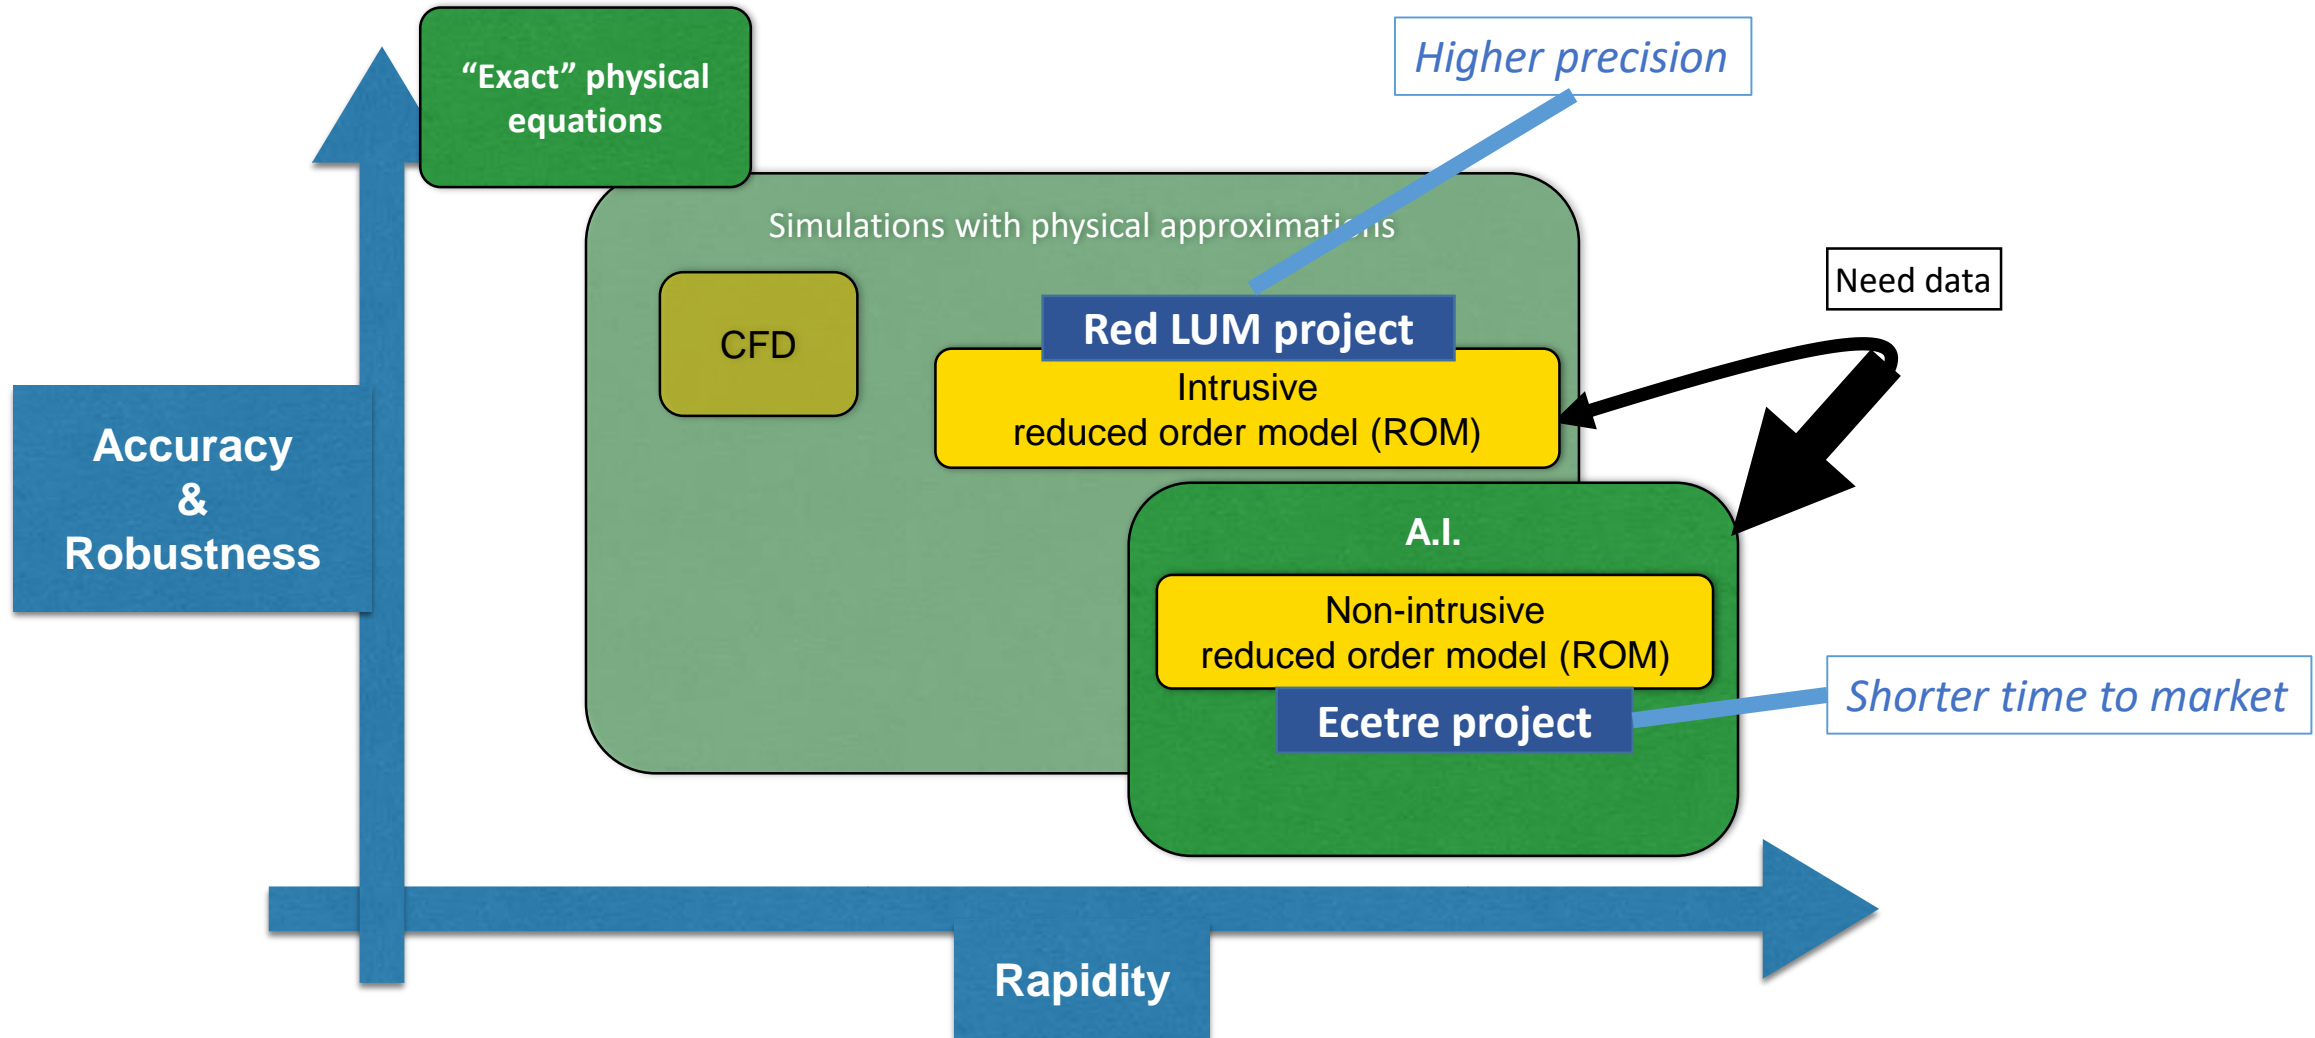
“Exact” physical equations

Higher precision

Simulations with physical approximati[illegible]ns

CFD

Red LUM project

Intrusive reduced order model (ROM)

Need data

Accuracy & Robustness

A.I.

Non-intrusive reduced order model (ROM)

Ecetre project

Shorter time to market

Rapidity